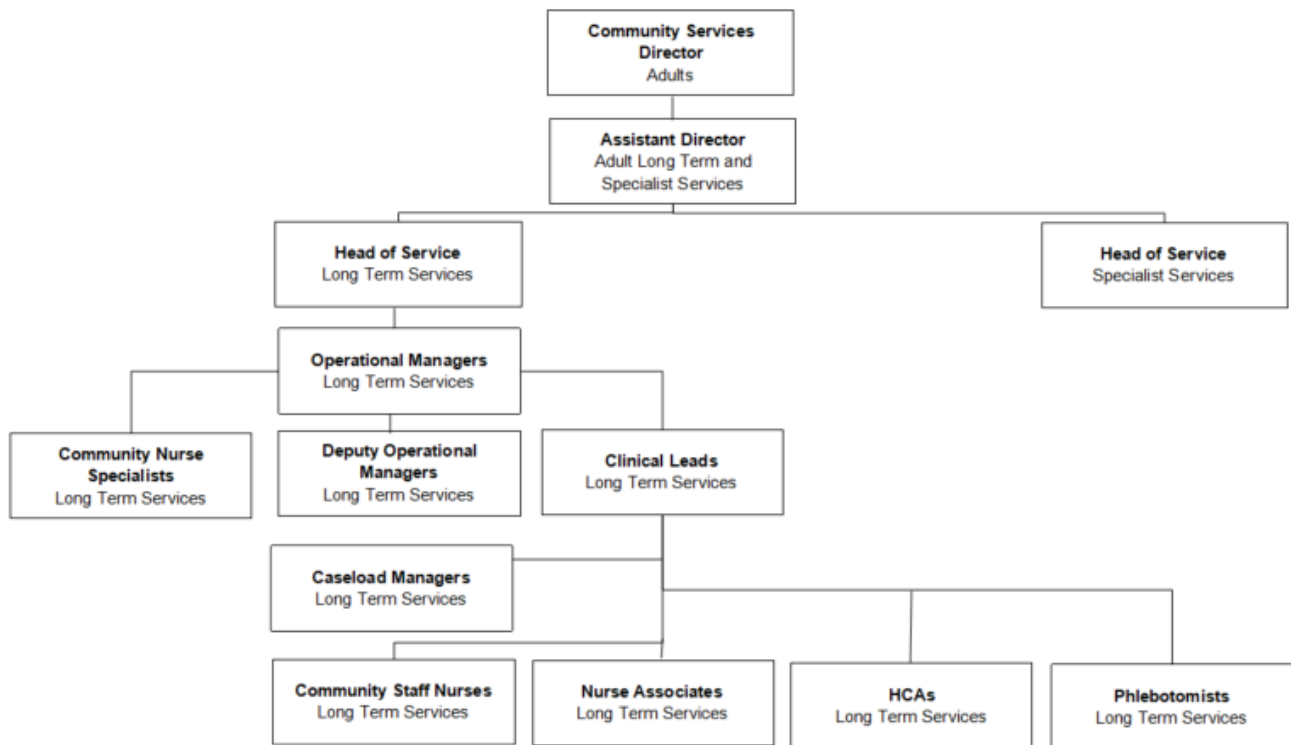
Community Services Director
Adults

Assistant Director
Adult Long Term and Specialist Services

Head of Service
Long Term Services

Head of Service
Specialist Services

Operational Managers
Long Term Services

Community Nurse Specialists
Long Term Services

Deputy Operational Managers
Long Term Services

Clinical Leads
Long Term Services

Caseload Managers
Long Term Services

Community Staff Nurses
Long Term Services

Nurse Associates
Long Term Services

HCAs
Long Term Services

Phlebotomists
Long Term Services